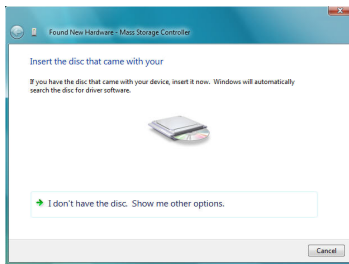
Found New Hardware - Mass Storage Controller

Insert the disc that came with your

If you have the disc that came with your device, insert it now. Windows will automatically search the disc for driver software.

I don't have the disc. Show me other options.

Cancel